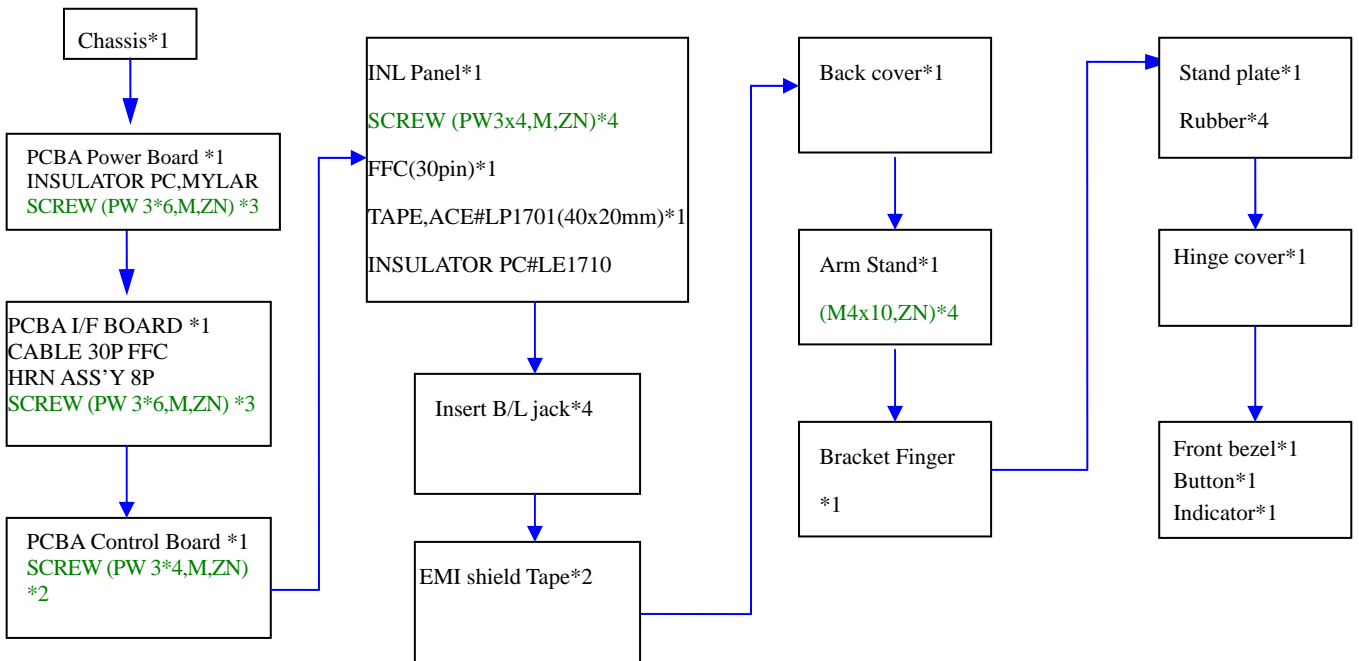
Chassis*1

PCBA Power Board *1
INSULATOR PC,MYLAR
SCREW (PW 3*6,M,ZN) *3

PCBA I/F BOARD *1
CABLE 30P FFC
HRN ASS'Y 8P
SCREW (PW 3*6,M,ZN) *3

PCBA Control Board *1
SCREW (PW 3*4,M,ZN) *2

INL Panel*1

SCREW (PW3x4,M,ZN)*4

FFC(30pin)*1

TAPE,ACE#LP1701(40x20mm)*1

INSULATOR PC#LE1710

Insert B/L jack*4

EMI shield Tape*2

Back cover*1

Arm Stand*1

(M4x10,ZN)*4

Bracket Finger

*1

Stand plate*1

Rubber*4

Hinge cover*1

Front bezel*1
Button*1
Indicator*1